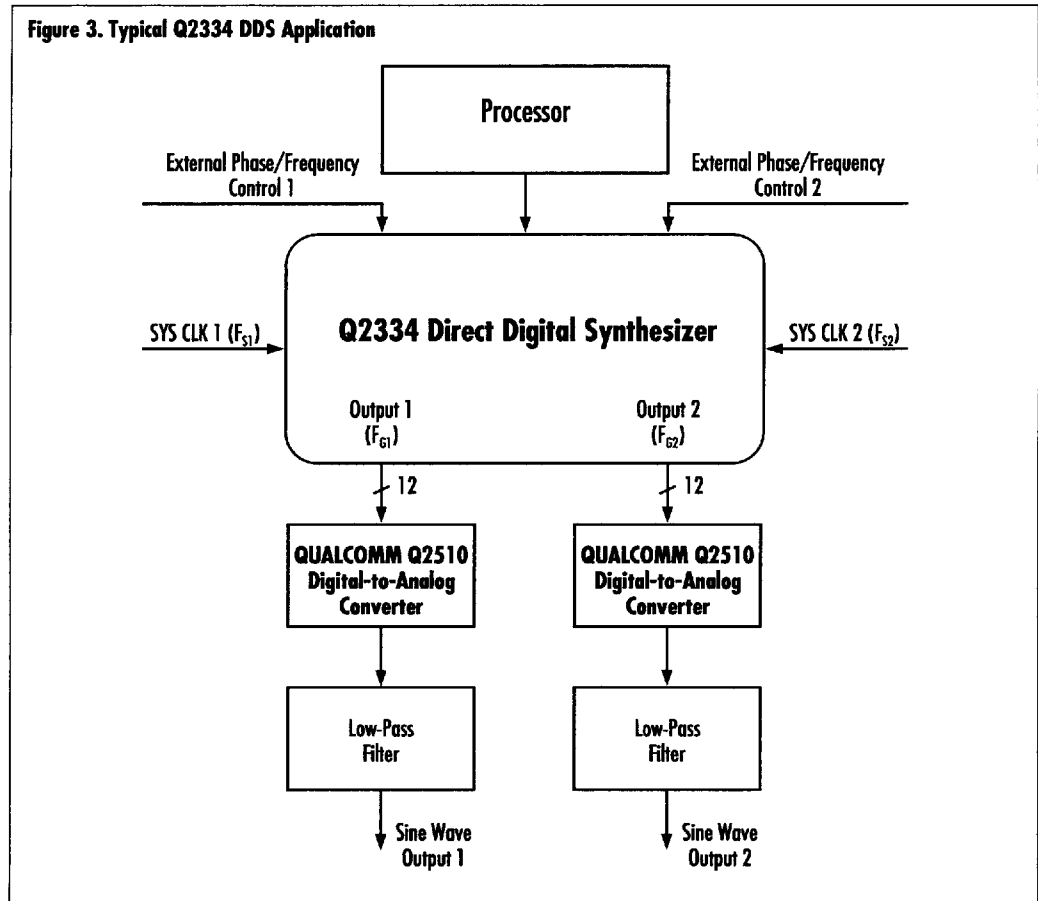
Figure 3. Typical Q2334 DDS Application

Processor

External Phase/Frequency Control 1

External Phase/Frequency Control 2

SYS CLK 1 ($F_{S1}$)

Q2334 Direct Digital Synthesizer

SYS CLK 2 ($F_{S2}$)

Output 1 ($F_{G1}$)

Output 2 ($F_{G2}$)

12

12

QUALCOMM Q2510 Digital-to-Analog Converter

QUALCOMM Q2510 Digital-to-Analog Converter

Low-Pass Filter

Low-Pass Filter

Sine Wave Output 1

Sine Wave Output 2